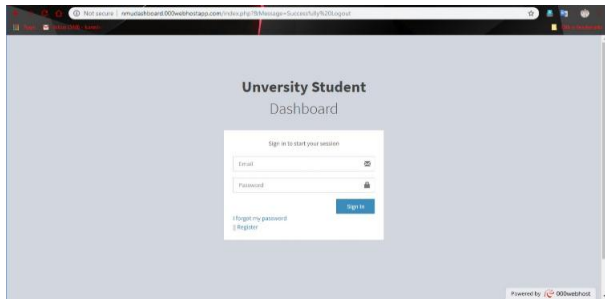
Not secure | nmuiasdboard.000webhostapp.com/index.php?&Message=Successfully%20Logout

Unversity Student
Dashboard

Sign in to start your session

Email

Password

Sign In

I forgot my password
|| Register

Powered by 000webhost